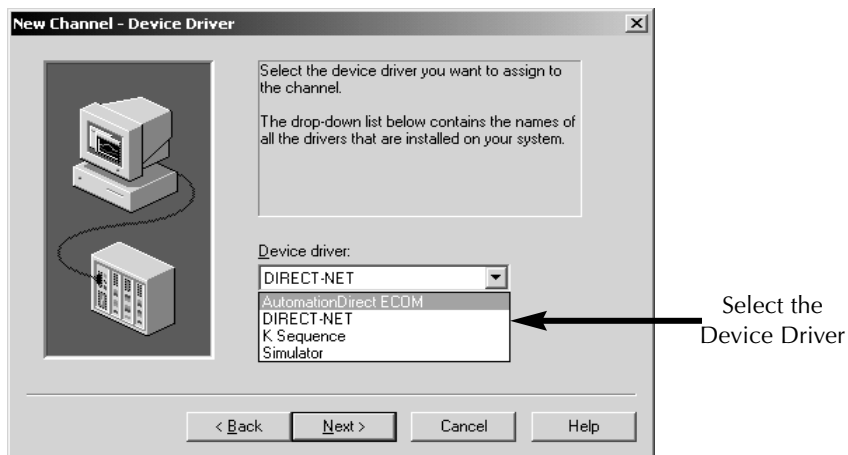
New Channel - Device Driver

Select the device driver you want to assign to the channel.

The drop-down list below contains the names of all the drivers that are installed on your system.

Device driver:

DIRECT-NET

AutomationDirect ECOM
DIRECT-NET
K Sequence
Simulator

Select the Device Driver

< Back
Next >
Cancel
Help